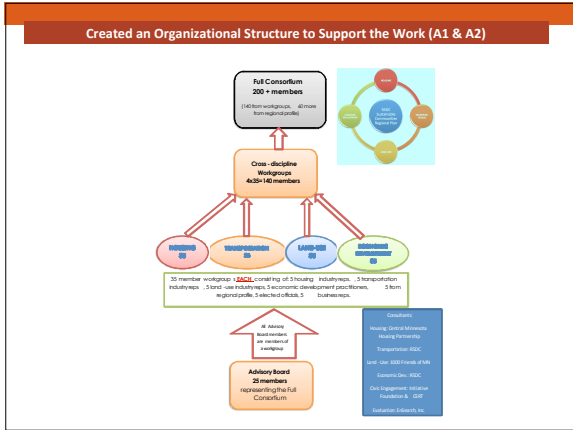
Created an Organizational Structure to Support the Work (A1 & A2)

Full Consortium
200 + members
(140 from workgroups, 60 more from regional profile)

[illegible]

Cross - discipline Workgroups
4x35=140 members

HOUSING 35

TRANSPORTATION 35

LAND-USE 35

ECONOMIC DEVELOPMENT 35

35 member workgroups EACH consisting of: 5 housing industry reps, 5 transportation industry reps, 5 land-use industry reps, 5 economic development practitioners, 5 from regional profile, 5 elected officials, 5 business reps.

All Advisory Board members are members of a workgroup

Advisory Board
25 members
representing the Full Consortium

Consultants
Housing: Central Minnesota Housing Partnership
Transportation: RSDC
Land - Use: 1000 Friends of MN
Econom'c Dev.: RSDC
Civic Engagement: Initiative Foundation & CEIT
Evaluation: EnSearch, Inc.